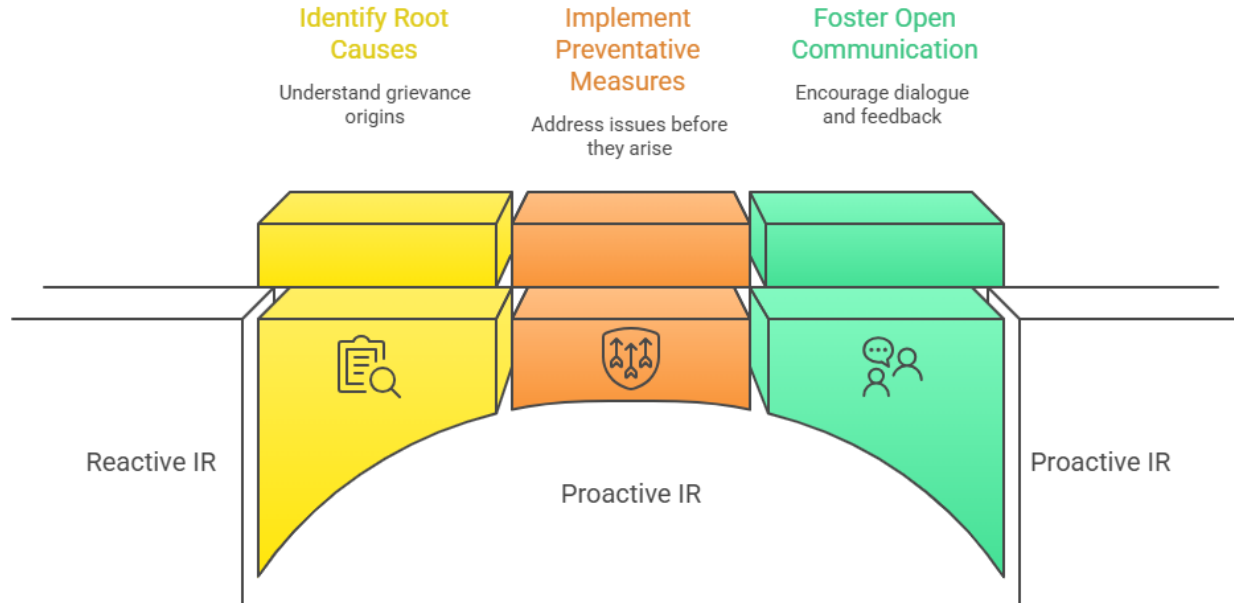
Identify Root Causes

Understand grievance origins

Implement Preventative Measures

Address issues before they arise

Foster Open Communication

Encourage dialogue and feedback

Reactive IR

Proactive IR

Proactive IR